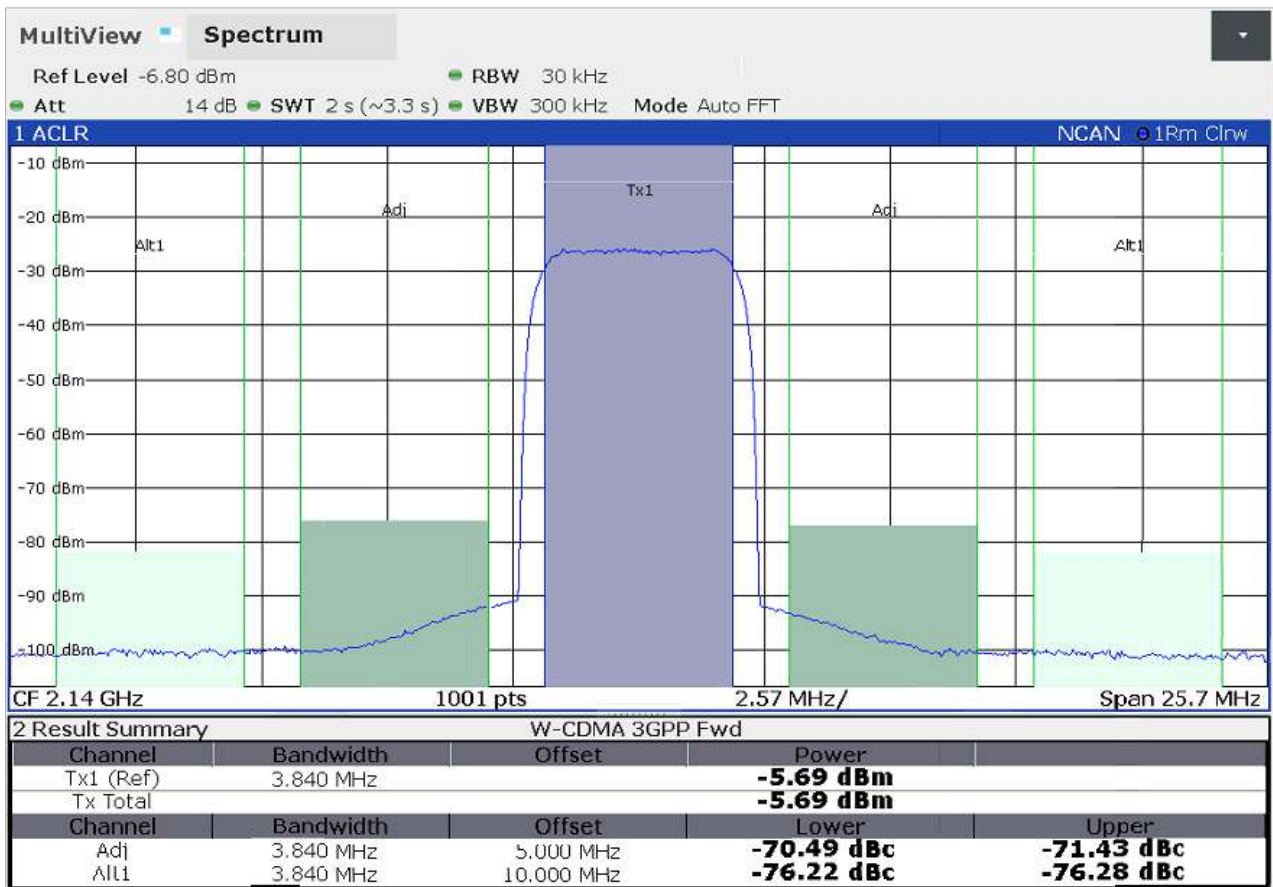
MultiView Spectrum

Ref Level -6.80 dBm RBW 30 kHz
Att 14 dB SWT 2 s (~3.3 s) VBW 300 kHz Mode Auto FFT

1 ACLR NCAN 1Rm Clrw

-10 dBm
-20 dBm
-30 dBm
-40 dBm
-50 dBm
-60 dBm
-70 dBm
-80 dBm
-90 dBm
-100 dBm

Alt1 Adj Tx1 Adj Alt1

CF 2.14 GHz 1001 pts 2.57 MHz/ Span 25.7 MHz

2 Result Summary W-CDMA 3GPP Fwd

| Channel | Bandwidth | Offset | Power | |
|---|---|---|---|---|
| Tx1 (Ref) | 3.840 MHz | | -5.69 dBm | |
| Tx Total | | | -5.69 dBm | |
| Channel | Bandwidth | Offset | Lower | Upper |
| Adj | 3.840 MHz | 5.000 MHz | -70.49 dBc | -71.43 dBc |
| Alt1 | 3.840 MHz | 10.000 MHz | -76.22 dBc | -76.28 dBc |